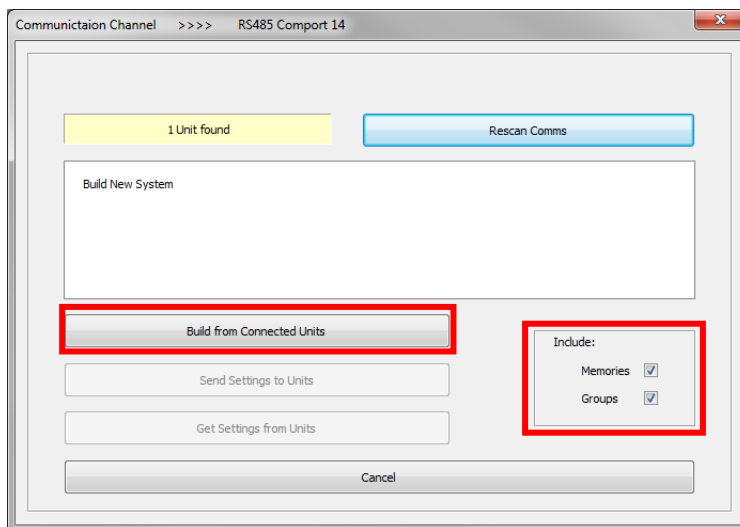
Communictaion Channel >>>> RS485 Comport 14

x

1 Unit found

Rescan Comms

Build New System

Build from Connected Units

Send Settings to Units

Get Settings from Units

Include:

Memories

Groups

Cancel